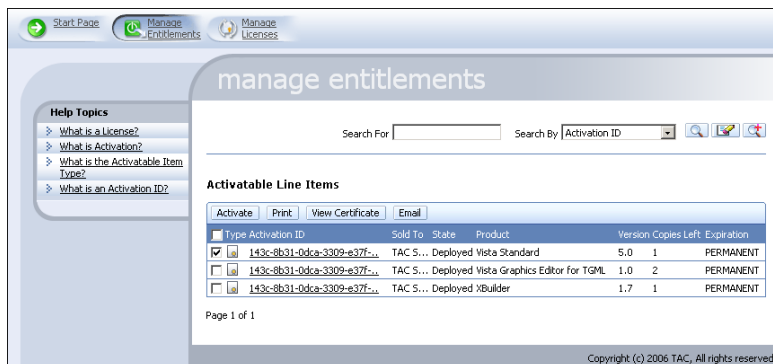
Start Page | Manage Entitlements | Manage Licenses

manage entitlements

Help Topics
What is a License?
What is Activation?
What is the Activatable Item Type?
What is an Activation ID?

Search For | Search By Activation ID

Activatable Line Items

Activate | Print | View Certificate | Email

| Type | Activation ID | Sold To | State | Product | Version | Copies Left | Expiration |
|---|---|---|---|---|---|---|---|
| | 143c-8b31-0dca-3309-e37f-... | TAC S... | Deployed | Vista Standard | 5.0 | 1 | PERMANENT |
| | 143c-8b31-0dca-3309-e37f-... | TAC S... | Deployed | Vista Graphics Editor for TGML | 1.0 | 2 | PERMANENT |
| | 143c-8b31-0dca-3309-e37f-... | TAC S... | Deployed | XBuilder | 1.7 | 1 | PERMANENT |

Page 1 of 1

Copyright (c) 2006 TAC, All rights reserved